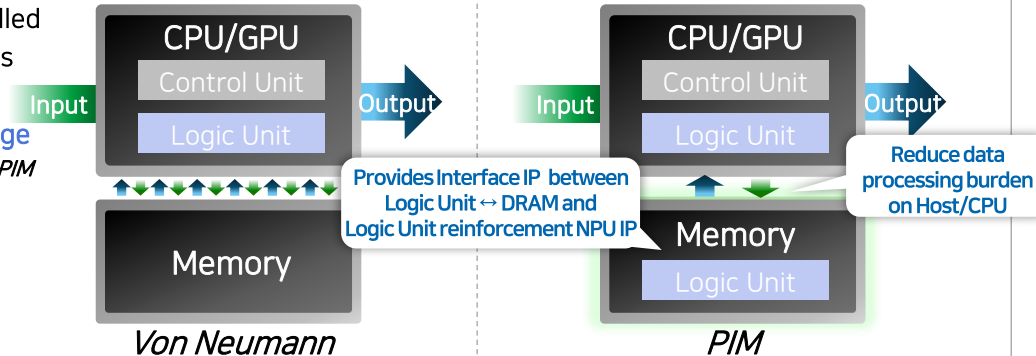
lled
s
ge
PIM

CPU/GPU
Control Unit
Logic Unit
Input
Output
Memory
Von Neumann

Provides Interface IP between Logic Unit ↔ DRAM and Logic Unit reinforcement NPU IP

CPU/GPU
Control Unit
Logic Unit
Input
Output
Reduce data processing burden on Host/CPU
Memory
Logic Unit
PIM